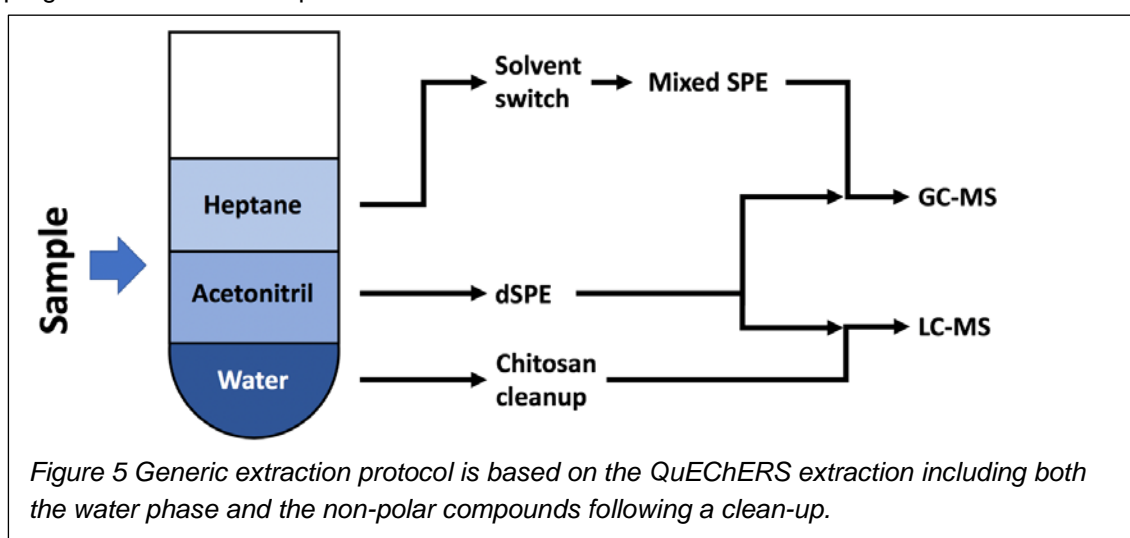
Sample

Heptane

Acetonitril

Water

Solvent switch

Mixed SPE

dSPE

Chitosan cleanup

GC-MS

LC-MS

Figure 5 Generic extraction protocol is based on the QuEChERS extraction including both the water phase and the non-polar compounds following a clean-up.